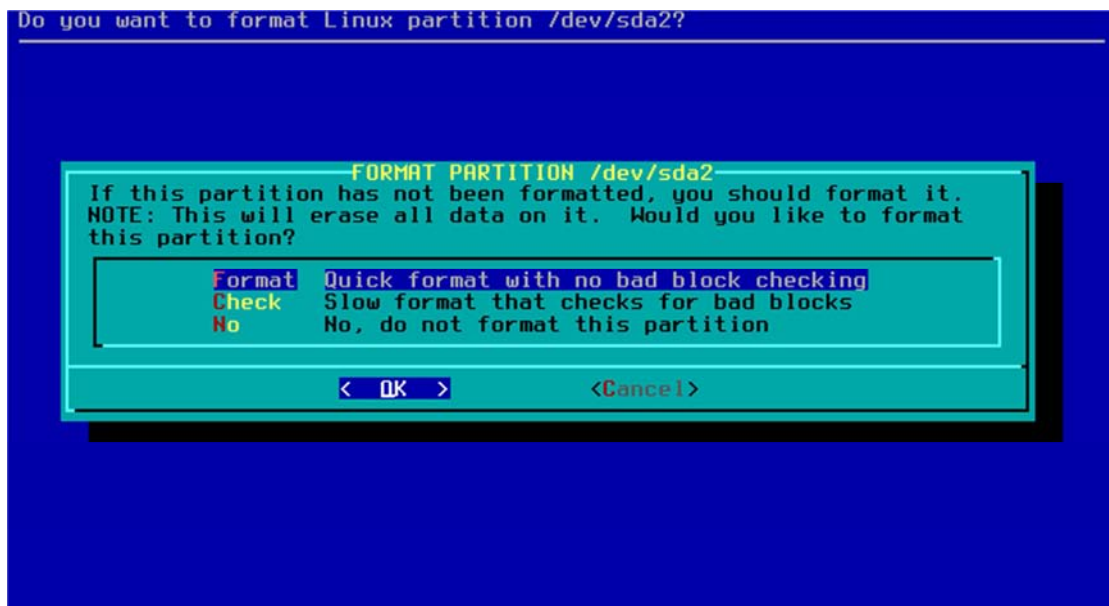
Do you want to format Linux partition /dev/sda2?

FORMAT PARTITION /dev/sda2

If this partition has not been formatted, you should format it. NOTE: This will erase all data on it. Would you like to format this partition?

Format Quick format with no bad block checking
Check Slow format that checks for bad blocks
No No, do not format this partition

< OK > <Cancel>